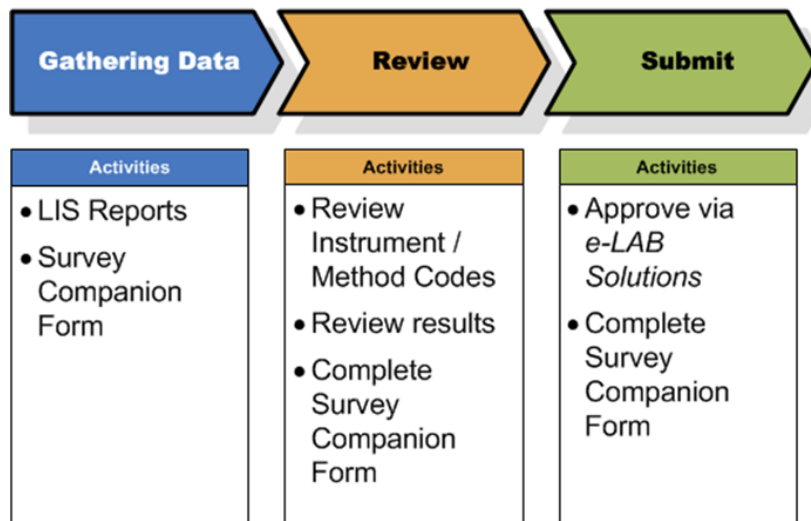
Gathering Data

Review

Submit

Activities

- LIS Reports
- Survey Companion Form

Activities

- Review Instrument / Method Codes
- Review results
- Complete Survey Companion Form

Activities

- Approve via *e-LAB Solutions*
- Complete Survey Companion Form